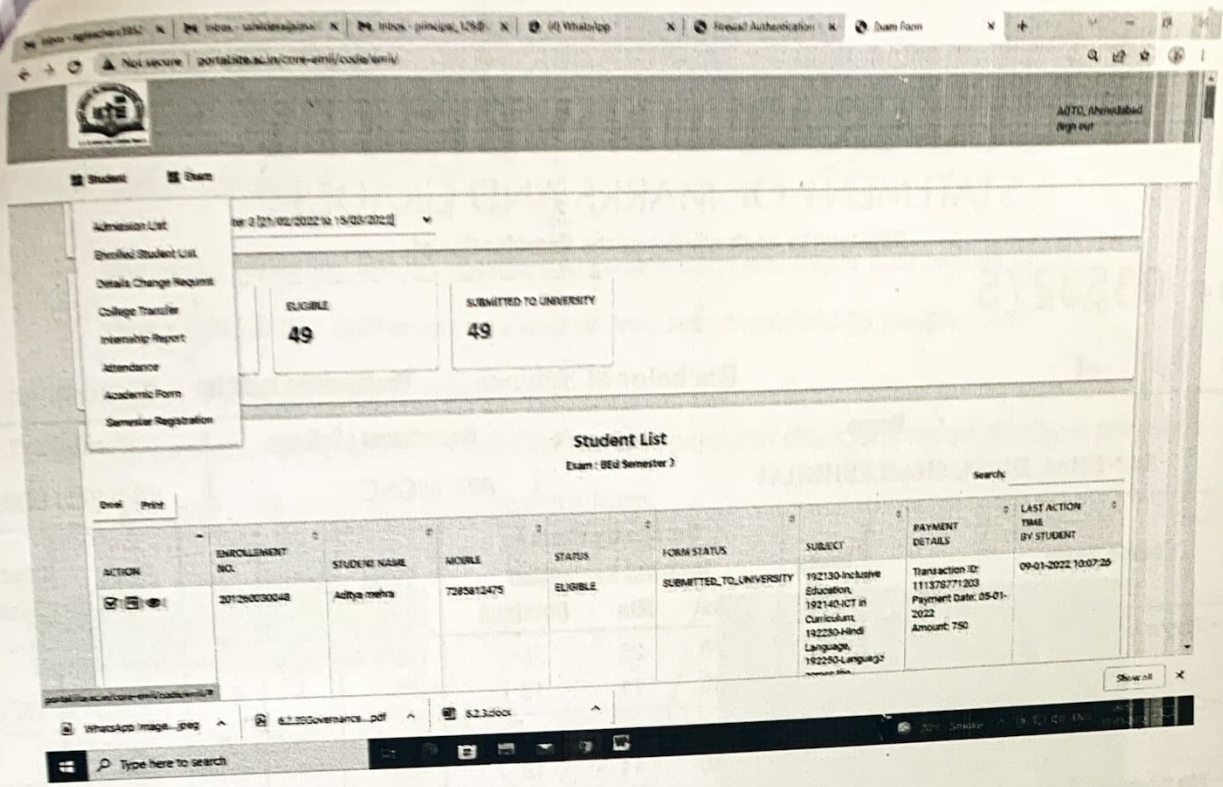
Inbox - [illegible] | Inbox - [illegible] | Inbox - principal_1258 | (4) WhatsApp | Firewall Authentication | Exam Form

Not secure | portal.iite.ac.in/core-emil/code/emil/

AITTC, Ahmedabad
Sign out

Student   Exam

Admission List
Enrolled Student List
Details Change Request
College Transfer
Internship Report
Attendance
Academic Form
Semester Registration

ter 3 [21/02/2022 to 15/03/2022]

ELIGIBLE
49

SUBMITTED TO UNIVERSITY
49

Student List
Exam : BEd Semester 3

Search:

Excel   Print

| ACTION | ENROLLMENT NO. | STUDENT NAME | MOBILE | STATUS | FORM STATUS | SUBJECT | PAYMENT DETAILS | LAST ACTION TIME BY STUDENT |
|---|---|---|---|---|---|---|---|---|
| | 201260030048 | Aditya mehra | 7285812475 | ELIGIBLE | SUBMITTED_TO_UNIVERSITY | 192130-Inclusive Education, 192140-ICT in Curriculum, 192250-Hindi Language, 192250-Language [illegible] | Transaction ID: 111378771203 Payment Date: 05-01-2022 Amount: 750 | 09-01-2022 10:07:26 |

portal.iite.ac.in/core-emil/code/emil/#

WhatsApp Image....jpeg   6.2.3Governance....pdf   6.2.3.docx   Show all

Type here to search